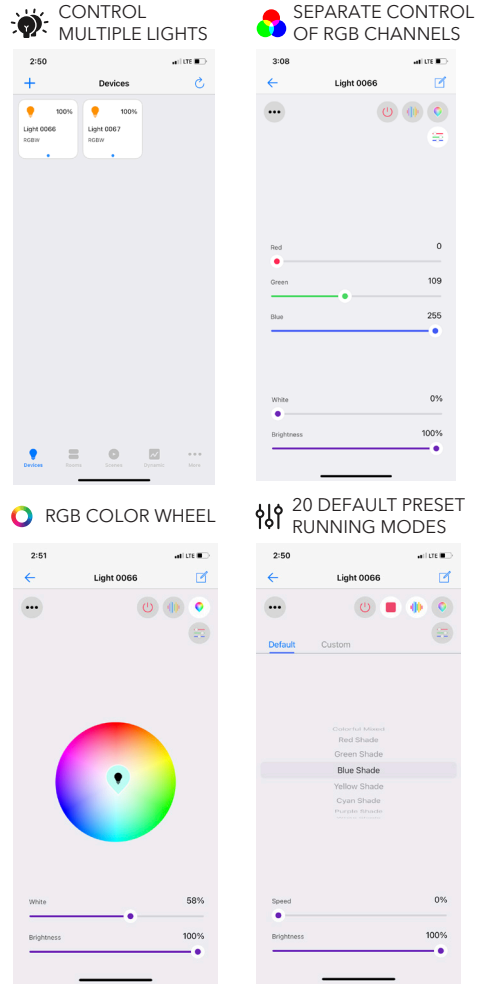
CONTROL MULTIPLE LIGHTS

2:50
LTE
+
Devices
100%
Light 0066
RGBW
100%
Light 0067
RGBW
Devices
Rooms
Scenes
Dynamic
More

SEPARATE CONTROL OF RGB CHANNELS

3:08
LTE
Light 0066
•••
Red
0
Green
109
Blue
255
White
0%
Brightness
100%

RGB COLOR WHEEL

2:51
LTE
Light 0066
•••
White
58%
Brightness
100%

20 DEFAULT PRESET RUNNING MODES

2:50
LTE
Light 0066
•••
Default
Custom
Colorful Mixed
Red Shade
Green Shade
Blue Shade
Yellow Shade
Cyan Shade
Purple Shade
Speed
0%
Brightness
100%